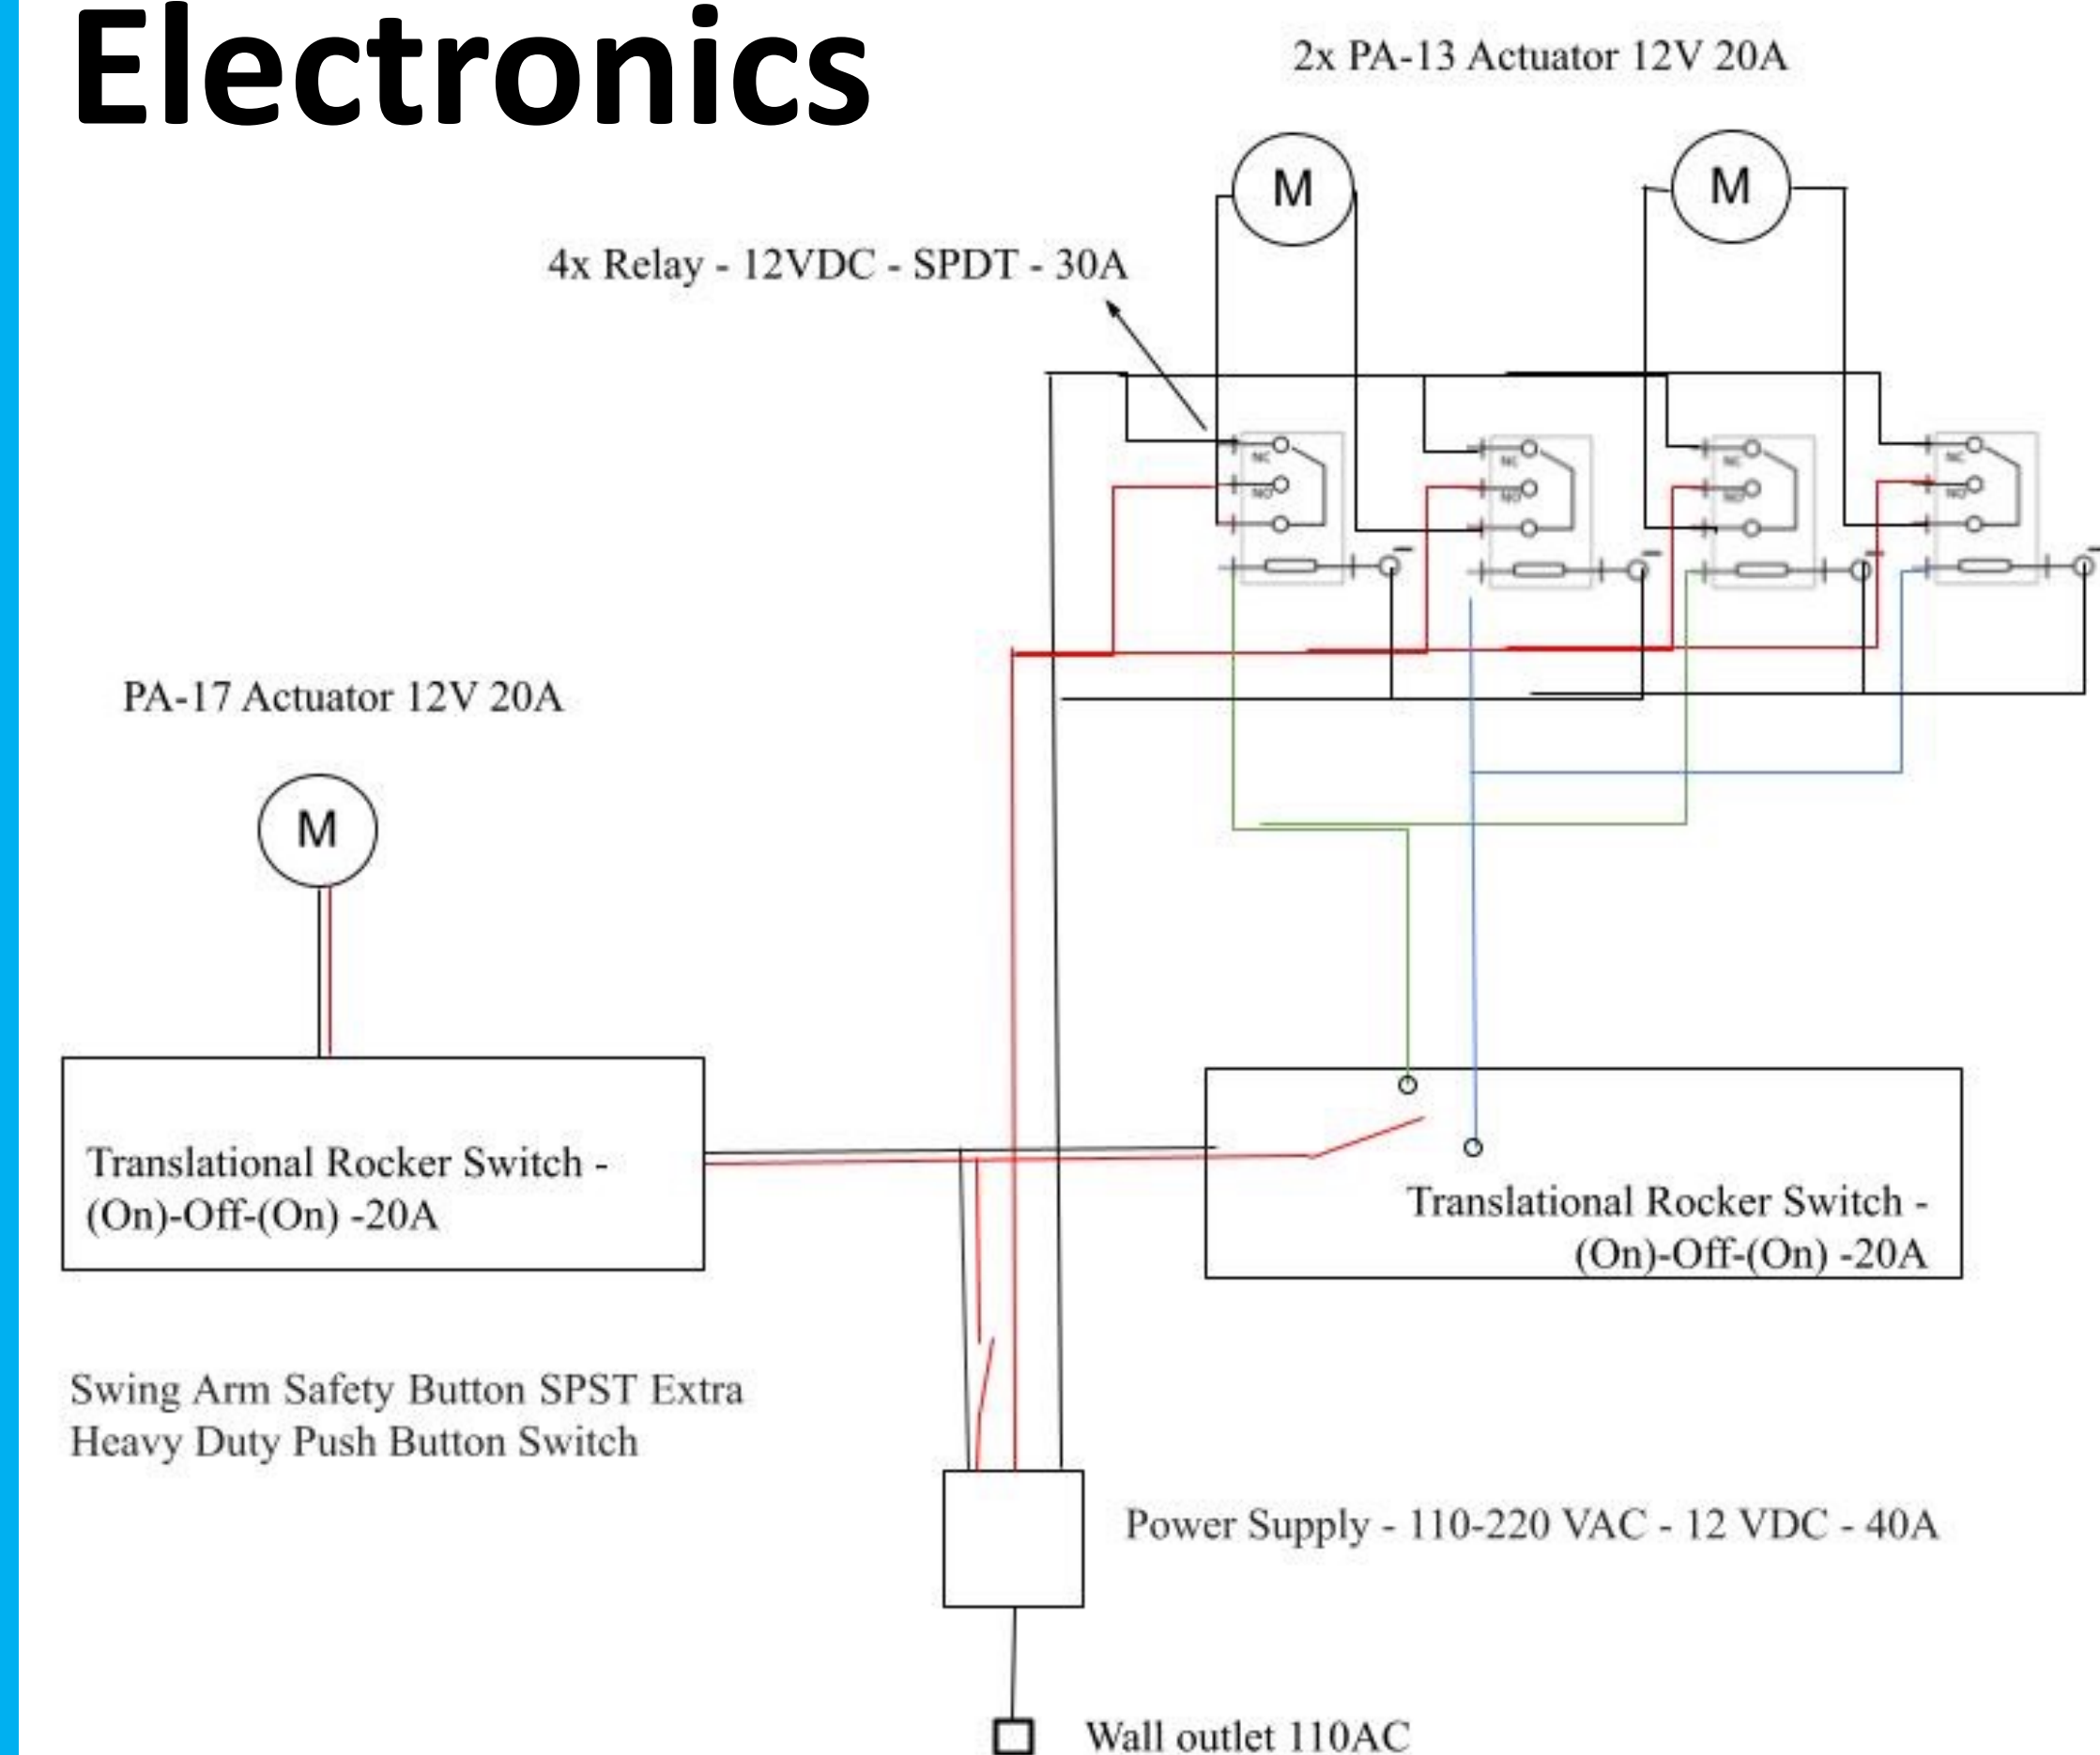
Electronics

2x PA-13 Actuator 12V 20A

M

M

4x Relay - 12VDC - SPDT - 30A

NC
NO

NC
NO

NC
NO

NC
NO

PA-17 Actuator 12V 20A

M

Translational Rocker Switch - (On)-Off-(On) -20A

Translational Rocker Switch - (On)-Off-(On) -20A

Swing Arm Safety Button SPST Extra Heavy Duty Push Button Switch

Power Supply - 110-220 VAC - 12 VDC - 40A

Wall outlet 110AC